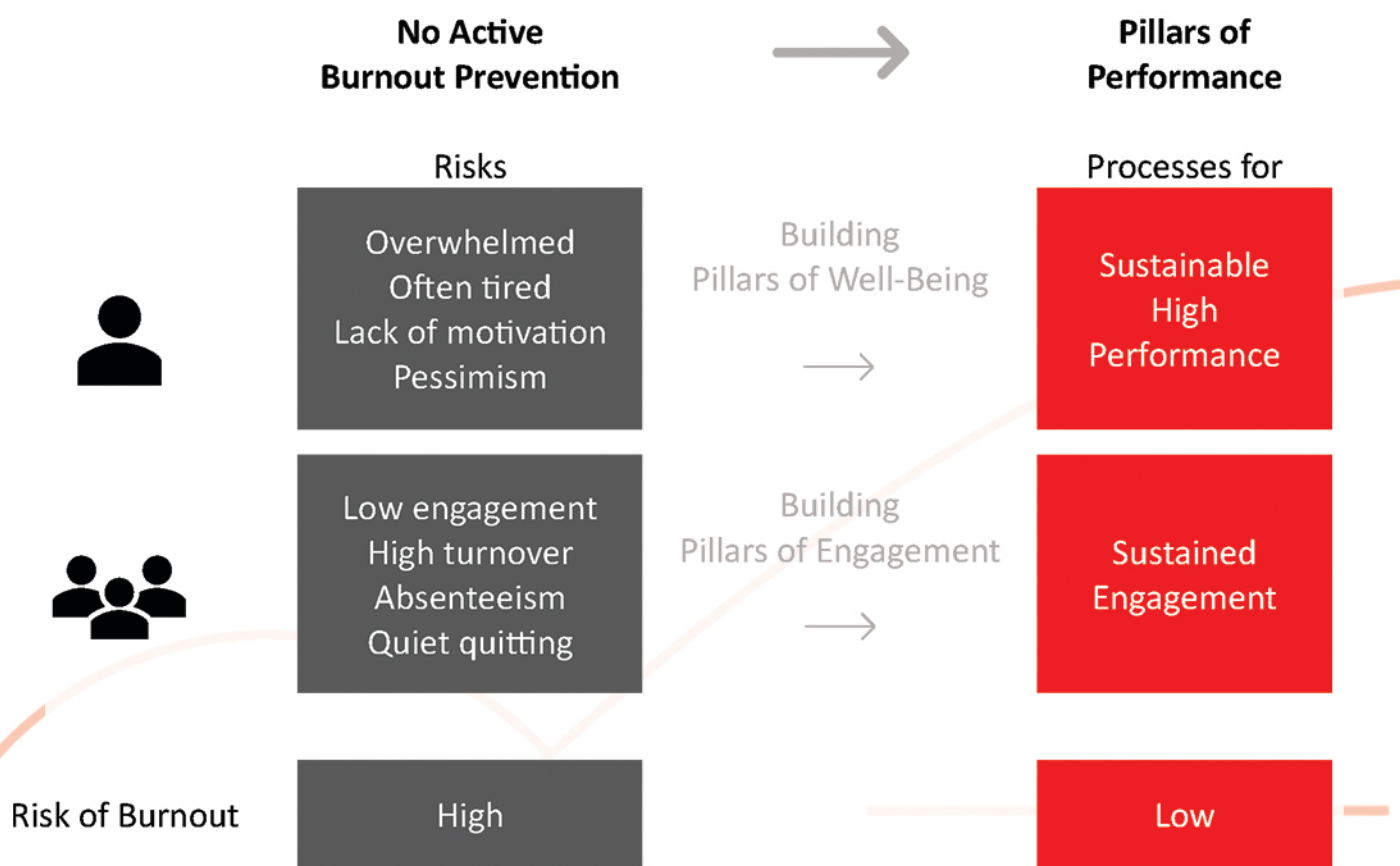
No Active Burnout Prevention

Pillars of Performance

Risks

Processes for

Overwhelmed
Often tired
Lack of motivation
Pessimism

Building Pillars of Well-Being

Sustainable High Performance

Low engagement
High turnover
Absenteeism
Quiet quitting

Building Pillars of Engagement

Sustained Engagement

Risk of Burnout

High

Low